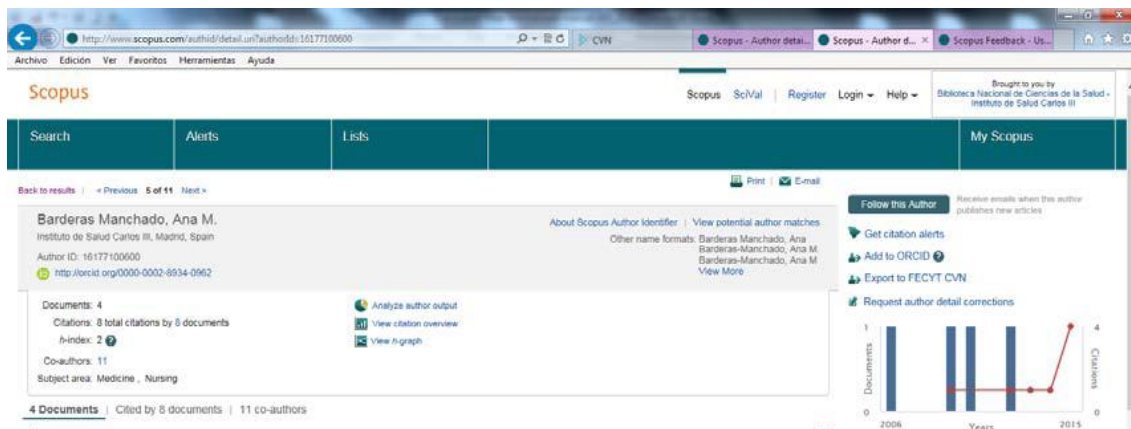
http://www.scopus.com/authid/detail.uri?authorId=16177100600
CVN
Scopus - Author detai...
Scopus - Author d... ×
Scopus Feedback - Us...

Archivo Edición Ver Favoritos Herramientas Ayuda

Scopus

Scopus SciVal Register Login Help

Brought to you by Biblioteca Nacional de Ciencias de la Salud - Instituto de Salud Carlos III

Search Alerts Lists My Scopus

Back to results | « Previous 5 of 11 Next »

Print | E-mail

Barderas Manchado, Ana M.

Instituto de Salud Carlos III, Madrid, Spain

Author ID: 16177100600

http://orcid.org/0000-0002-8934-0962

About Scopus Author Identifier | View potential author matches

Other name formats: Barderas Manchado, Ana Barderas-Manchado, Ana M. Barderas-Manchado, Ana M. View More

Follow this Author

Receive emails when this author publishes new articles

Get citation alerts

Add to ORCID

Export to FECYT CVN

Request author detail corrections

Documents: 4

Citations: 8 total citations by 8 documents

h-index: 2

Co-authors: 11

Subject area: Medicine , Nursing

Analyze author output

View citation overview

View h-graph

4 Documents | Cited by 8 documents | 11 co-authors

1
Documents
0
2006
Years
2015
4
Citations
0